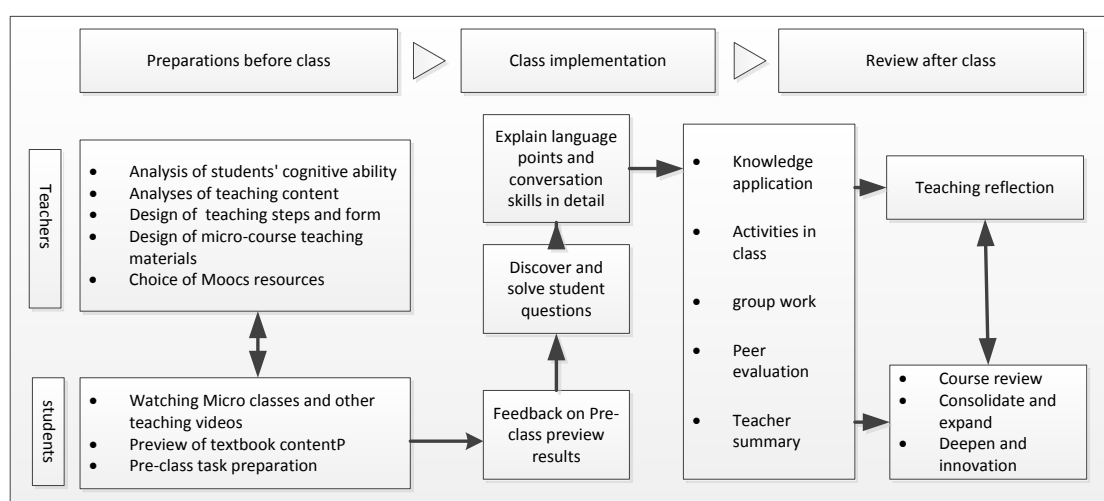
Preparations before class

Class implementation

Review after class

Teachers

- Analysis of students' cognitive ability
- Analyses of teaching content
- Design of teaching steps and form
- Design of micro-course teaching materials
- Choice of Moocs resources

Explain language points and conversation skills in detail

Discover and solve student questions

- Knowledge application
- Activities in class
- group work
- Peer evaluation
- Teacher summary

Teaching reflection

students

- Watching Micro classes and other teaching videos
- Preview of textbook contentP
- Pre-class task preparation

Feedback on Pre-class preview results

- Course review
- Consolidate and expand
- Deepen and innovation